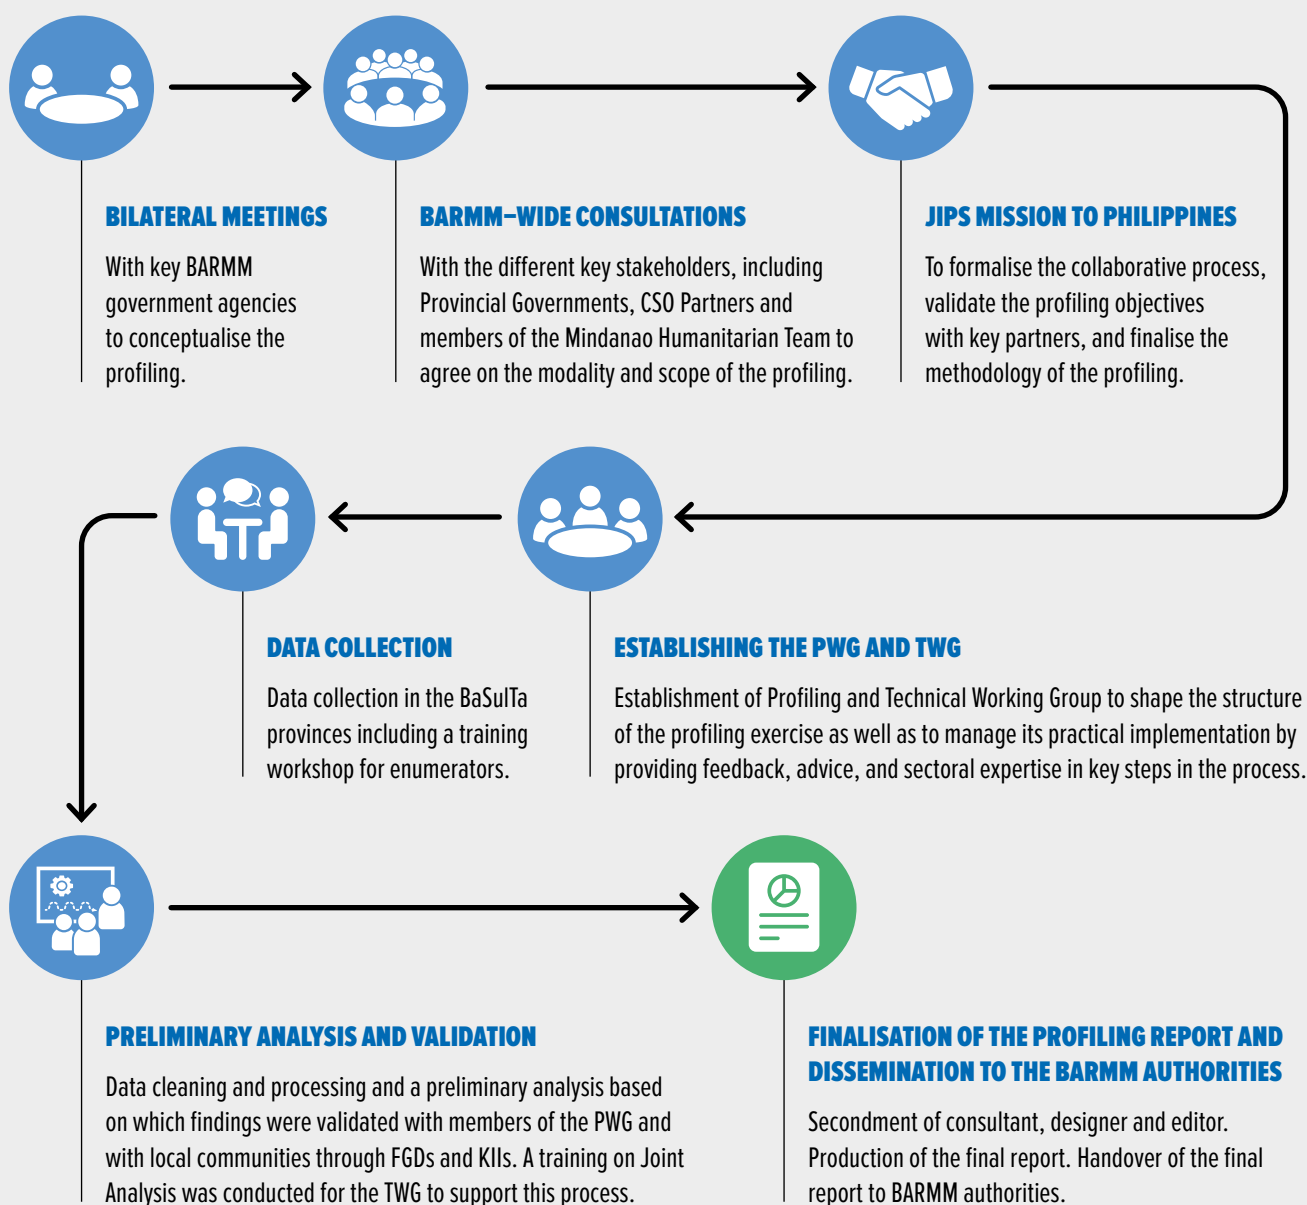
BILATERAL MEETINGS

With key BARMM government agencies to conceptualise the profiling.

BARMM-WIDE CONSULTATIONS

With the different key stakeholders, including Provincial Governments, CSO Partners and members of the Mindanao Humanitarian Team to agree on the modality and scope of the profiling.

JIPS MISSION TO PHILIPPINES

To formalise the collaborative process, validate the profiling objectives with key partners, and finalise the methodology of the profiling.

DATA COLLECTION

Data collection in the BaSulTa provinces including a training workshop for enumerators.

ESTABLISHING THE PWG AND TWG

Establishment of Profiling and Technical Working Group to shape the structure of the profiling exercise as well as to manage its practical implementation by providing feedback, advice, and sectoral expertise in key steps in the process.

PRELIMINARY ANALYSIS AND VALIDATION

Data cleaning and processing and a preliminary analysis based on which findings were validated with members of the PWG and with local communities through FGDs and KIIs. A training on Joint Analysis was conducted for the TWG to support this process.

FINALISATION OF THE PROFILING REPORT AND DISSEMINATION TO THE BARMM AUTHORITIES

Secondment of consultant, designer and editor. Production of the final report. Handover of the final report to BARMM authorities.